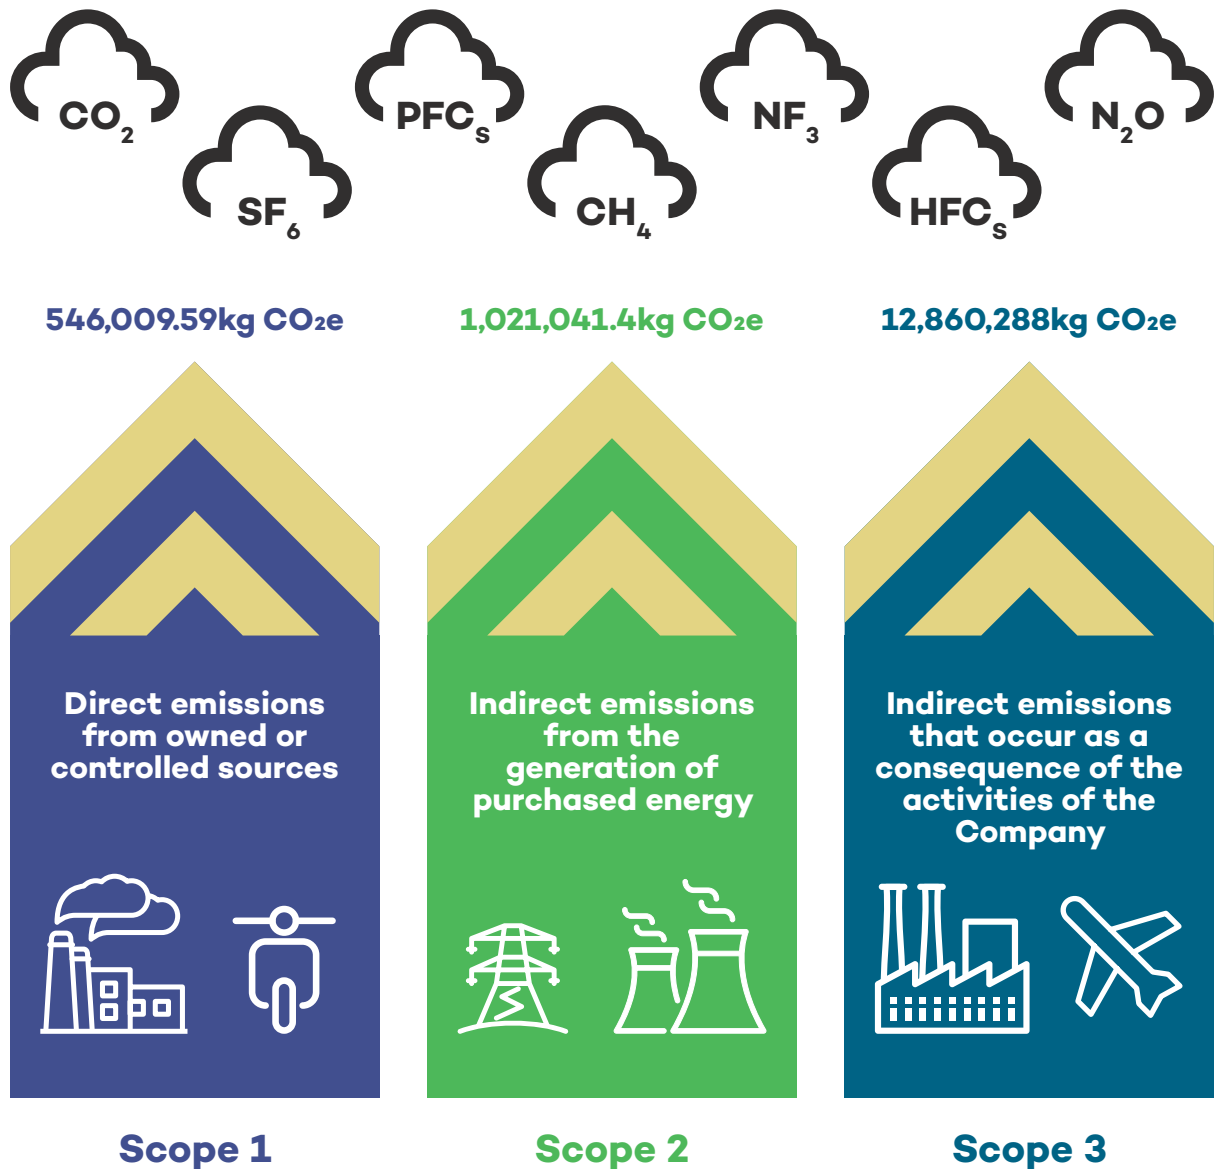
$CO_2$ $SF_6$ $PFC_S$ $CH_4$ $NF_3$ $HFC_S$ $N_2O$

546,009.59kg CO₂e

1,021,041.4kg CO₂e

12,860,288kg CO₂e

Direct emissions from owned or controlled sources

Indirect emissions from the generation of purchased energy

Indirect emissions that occur as a consequence of the activities of the Company

Scope 1

Scope 2

Scope 3